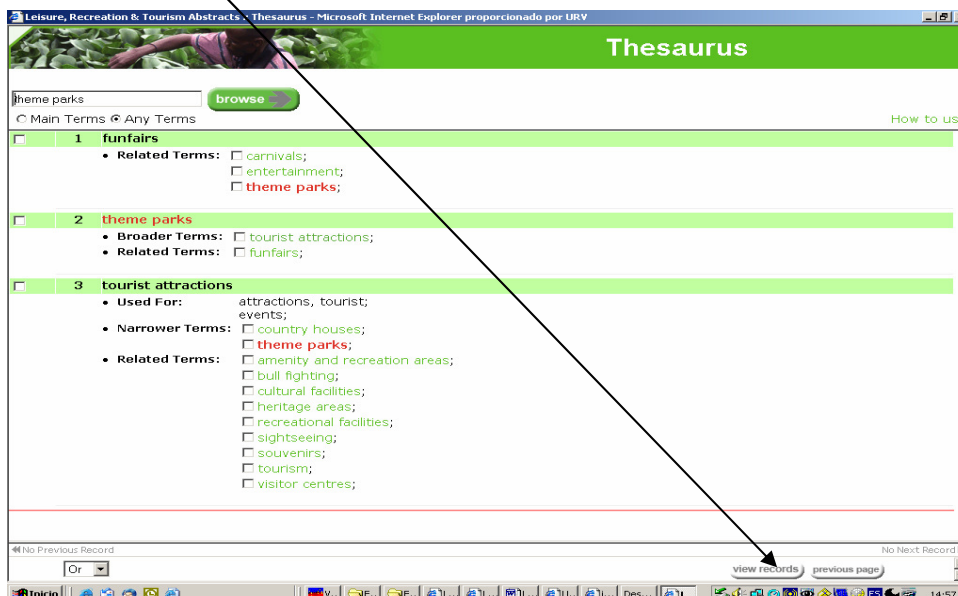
Leisure, Recreation & Tourism Abstracts - Thesaurus - Microsoft Internet Explorer proporcionado por URV

Thesaurus

theme parks
browse

Main Terms Any Terms

How to us

1 funfairs
• Related Terms: carnivals; entertainment; theme parks;

2 theme parks
• Broader Terms: tourist attractions;
• Related Terms: funfairs;

3 tourist attractions
• Used For: attractions, tourist; events;
• Narrower Terms: country houses; theme parks;
• Related Terms: amenity and recreation areas; bull fighting; cultural facilities; heritage areas; recreational facilities; sightseeing; souvenirs; tourism; visitor centres;

No Previous Record
No Next Record

Or

view records
previous page

Inicio
14:57